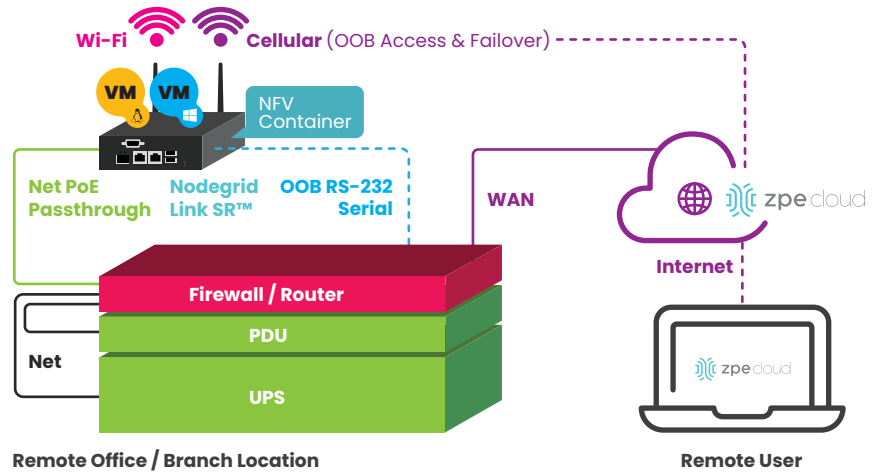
Wi-Fi Cellular (OOB Access & Failover)

VM VM

NFV Container

Net PoE Passthrough

Nodegrid Link SR™

OOB RS-232 Serial

WAN

zpe cloud

Internet

Firewall / Router

PDU

Net

UPS

zpe cloud

Remote Office / Branch Location

Remote User